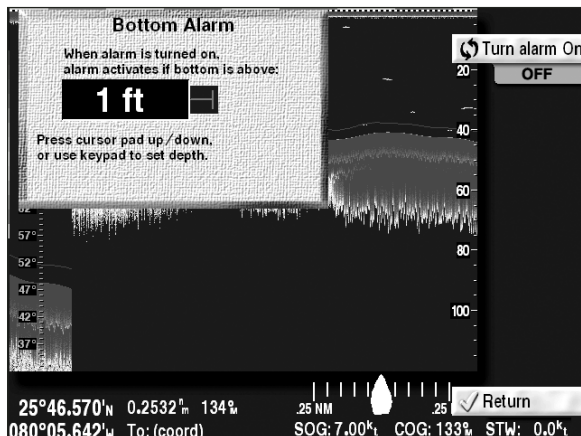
Bottom Alarm

When alarm is turned on, alarm activates if bottom is above:

1 ft

Press cursor pad up/down, or use keypad to set depth.

Turn alarm On
OFF

20
40
60
80
100

57°
52°
47°
42°
37°

25°46.570'N 0.2532$^{n}_{m}$ 134°M
080°05.642'W To: (coord)

.25 NM .25

Return

SOG: 7.00$^{K}_{t}$ COG: 133°M STW: 0.0$^{K}_{t}$